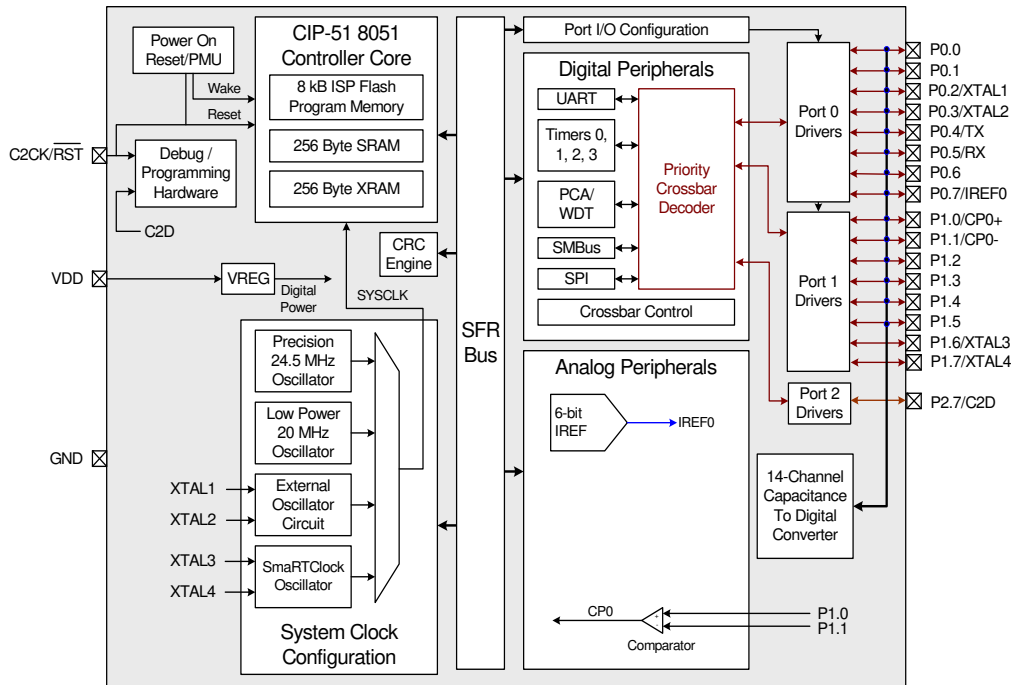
Power On Reset/PMU

CIP-51 8051 Controller Core

8 kB ISP Flash Program Memory

256 Byte SRAM

256 Byte XRAM

Wake

Reset

C2CK/$\overline{RST}$

Debug / Programming Hardware

C2D

CRC Engine

VDD

VREG

Digital Power

SYSCLK

GND

Precision 24.5 MHz Oscillator

Low Power 20 MHz Oscillator

XTAL1

XTAL2

External Oscillator Circuit

XTAL3

XTAL4

SmaRTClock Oscillator

System Clock Configuration

SFR Bus

Port I/O Configuration

Digital Peripherals

UART

Timers 0, 1, 2, 3

PCA/ WDT

SMBus

SPI

Priority Crossbar Decoder

Crossbar Control

Analog Peripherals

6-bit IREF

IREF0

CP0

Comparator

P1.0

P1.1

Port 0 Drivers

Port 1 Drivers

Port 2 Drivers

14-Channel Capacitance To Digital Converter

P0.0

P0.1

P0.2/XTAL1

P0.3/XTAL2

P0.4/TX

P0.5/RX

P0.6

P0.7/IREF0

P1.0/CP0+

P1.1/CP0-

P1.2

P1.3

P1.4

P1.5

P1.6/XTAL3

P1.7/XTAL4

P2.7/C2D